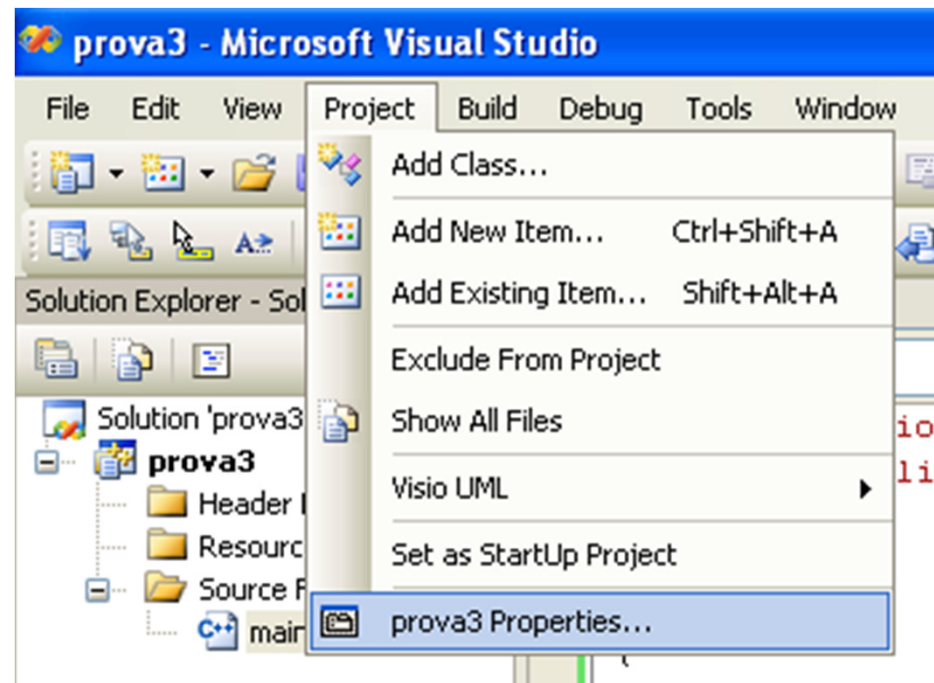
prova3 - Microsoft Visual Studio

File Edit View Project Build Debug Tools Window

Add Class...
Add New Item... Ctrl+Shift+A
Add Existing Item... Shift+Alt+A
Exclude From Project
Show All Files
Visio UML
Set as StartUp Project
prova3 Properties...

Solution Explorer - Sol
Solution 'prova3
prova3
Header
Resourc
Source F
main

io
li